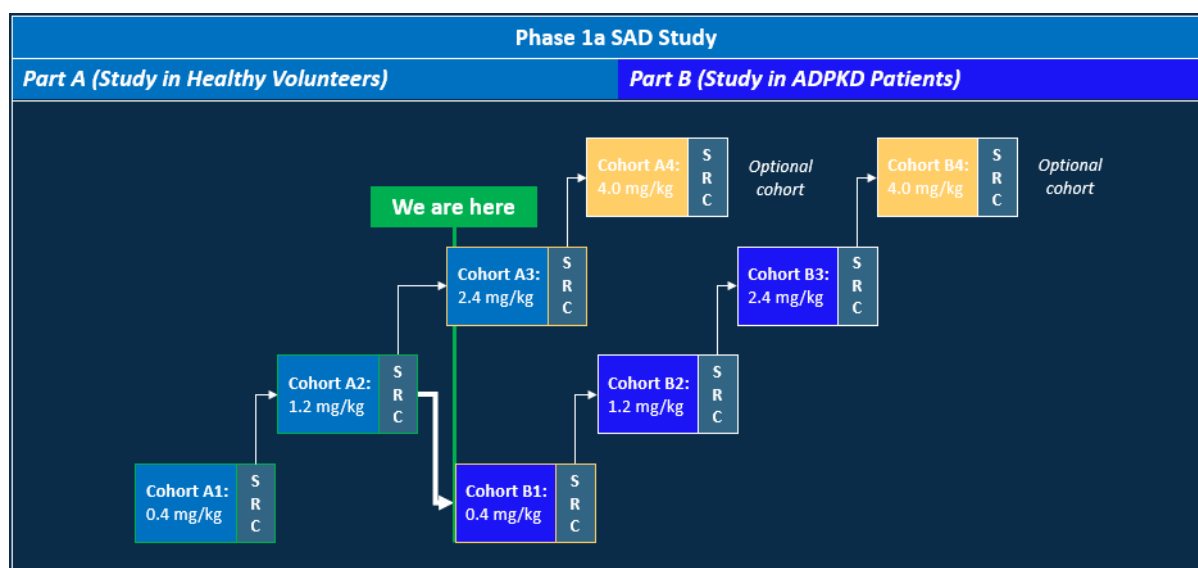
Phase 1a SAD Study

Part A (Study in Healthy Volunteers)

Part B (Study in ADPKD Patients)

Cohort A4: 4.0 mg/kg
SRC
Optional cohort

Cohort B4: 4.0 mg/kg
SRC
Optional cohort

We are here

Cohort A3: 2.4 mg/kg
SRC

Cohort B3: 2.4 mg/kg
SRC

Cohort A2: 1.2 mg/kg
SRC

Cohort B2: 1.2 mg/kg
SRC

Cohort A1: 0.4 mg/kg
SRC

Cohort B1: 0.4 mg/kg
SRC